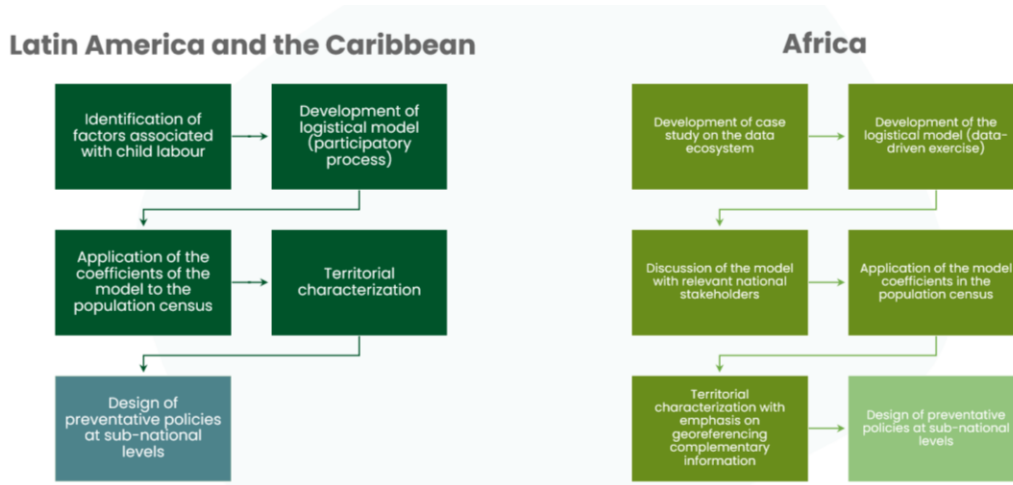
Latin America and the Caribbean

Identification of factors associated with child labour

Development of logistical model (participatory process)

Application of the coefficients of the model to the population census

Territorial characterization

Design of preventative policies at sub-national levels

Africa

Development of case study on the data ecosystem

Development of the logistical model (data-driven exercise)

Discussion of the model with relevant national stakeholders

Application of the model coefficients in the population census

Territorial characterization with emphasis on georeferencing complementary information

Design of preventative policies at sub-national levels